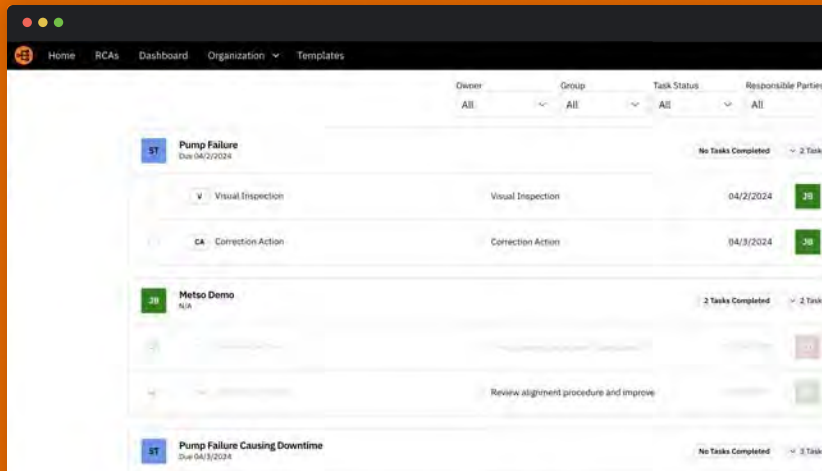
Home RCAs Dashboard Organization Templates

Owner
All

Group
All

Task Status
All

Responsible Parties
All

ST
Pump Failure
Due 04/2/2024
No Tasks Completed
2 Task

V Visual Inspection
Visual Inspection
04/2/2024
JB

CA Correction Action
Correction Action
04/3/2024
JB

JB
Metso Demo
N/A
2 Tasks Completed
2 Task

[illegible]

Review alignment procedure and improve

ST
Pump Failure Causing Downtime
Due 04/3/2024
No Tasks Completed
3 Task